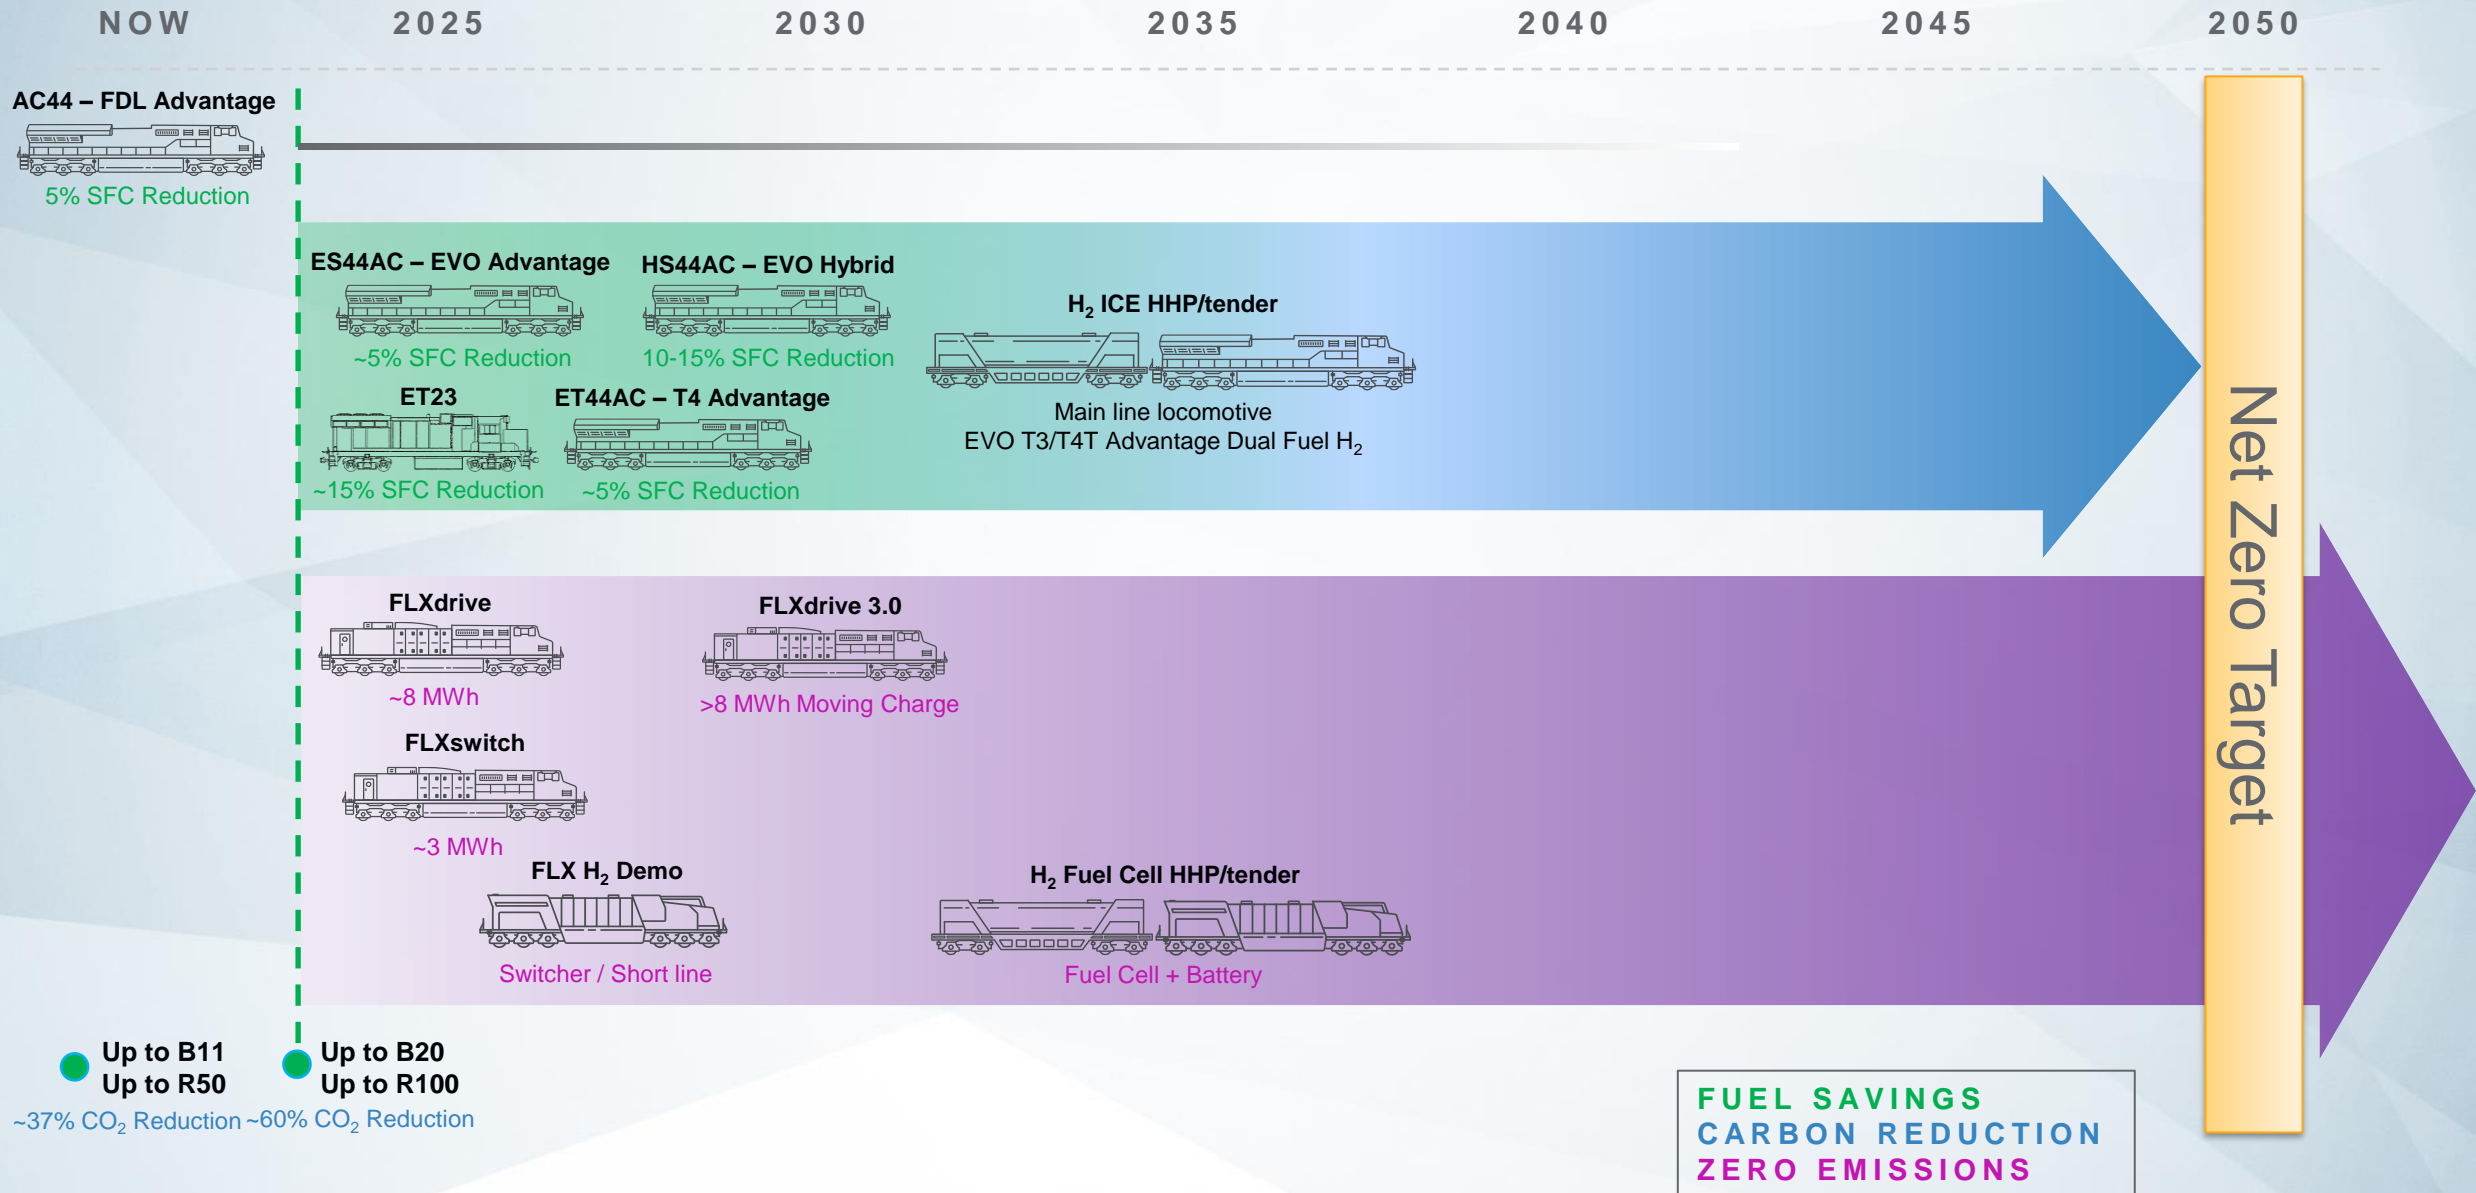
NOW 2025 2030 2035 2040 2045 2050

AC44 – FDL Advantage
5% SFC Reduction

ES44AC – EVO Advantage
~5% SFC Reduction

HS44AC – EVO Hybrid
10-15% SFC Reduction

$H_2$ ICE HHP/tender
Main line locomotive
EVO T3/T4T Advantage Dual Fuel $H_2$

ET23
~15% SFC Reduction

ET44AC – T4 Advantage
~5% SFC Reduction

FLXdrive
~8 MWh

FLXdrive 3.0
>8 MWh Moving Charge

FLXswitch
~3 MWh

FLX $H_2$ Demo
Switcher / Short line

$H_2$ Fuel Cell HHP/tender
Fuel Cell + Battery

Net Zero Target

Up to B11
Up to R50
~37% $CO_2$ Reduction

Up to B20
Up to R100
~60% $CO_2$ Reduction

FUEL SAVINGS
CARBON REDUCTION
ZERO EMISSIONS